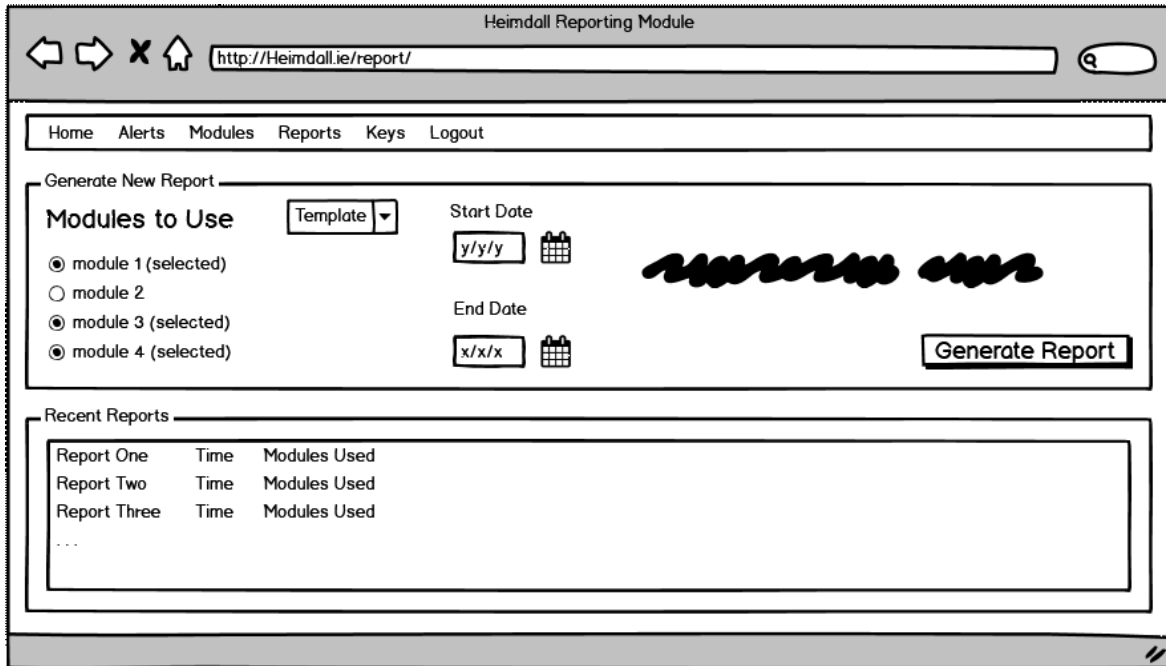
Heimdall Reporting Module

http://Heimdall.ie/report/

Home Alerts Modules Reports Keys Logout

Generate New Report

Modules to Use

Template

Start Date

y/y/y

module 1 (selected)

module 2

module 3 (selected)

module 4 (selected)

End Date

x/x/x

Generate Report

Recent Reports

| Report One | Time | Modules Used |
|---|---|---|
| Report Two | Time | Modules Used |
| Report Three | Time | Modules Used |

. . .